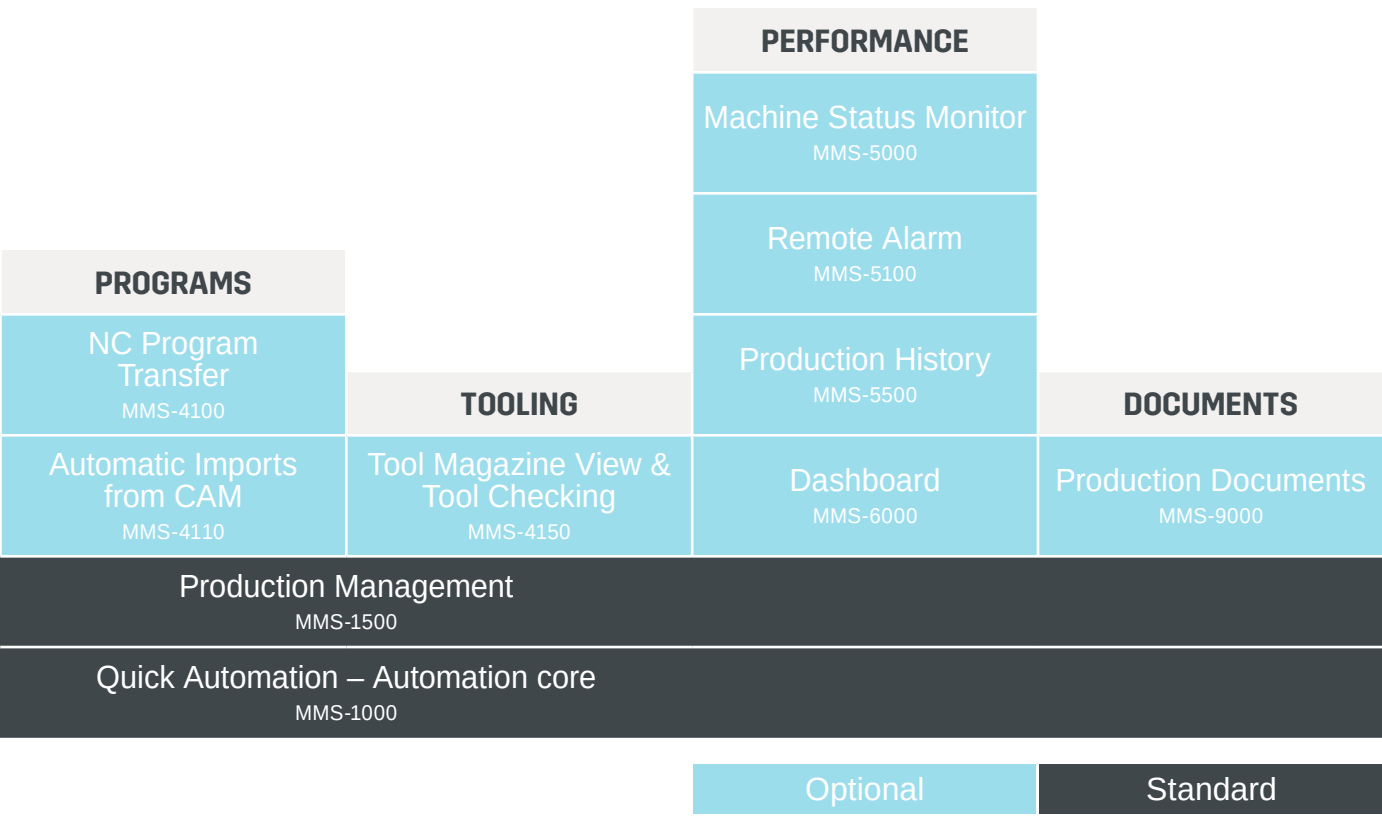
PERFORMANCE

Machine Status Monitor
MMS-5000

Remote Alarm
MMS-5100

Production History
MMS-5500

Dashboard
MMS-6000

PROGRAMS

NC Program Transfer
MMS-4100

Automatic Imports from CAM
MMS-4110

TOOLING

Tool Magazine View & Tool Checking
MMS-4150

DOCUMENTS

Production Documents
MMS-9000

Production Management
MMS-1500

Quick Automation – Automation core
MMS-1000

Optional

Standard